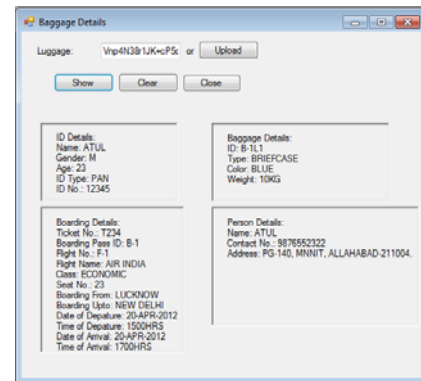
Baggage Details

Luggage: Vnp4N38r1JK+cP5c or Upload

Show Clear Close

ID Details:
Name: ATUL
Gender: M
Age: 23
ID Type: PAN
ID No.: 12345

Baggage Details:
ID: B-1L1
Type: BRIEFCASE
Color: BLUE
Weight: 10KG

Boarding Details:
Ticket No.: T234
Boarding Pass ID: B-1
Flight No.: F-1
Flight Name: AIR INDIA
Class: ECONOMIC
Seat No.: 23
Boarding From: LUCKNOW
Boarding Upto: NEW DELHI
Date of Depature: 20-APR-2012
Time of Depature: 1500HRS
Date of Arrival: 20-APR-2012
Time of Arrival: 1700HRS

Person Details:
Name: ATUL
Contact No.: 9876552322
Address: PG-140, MNNIT, ALLAHABAD-211004.